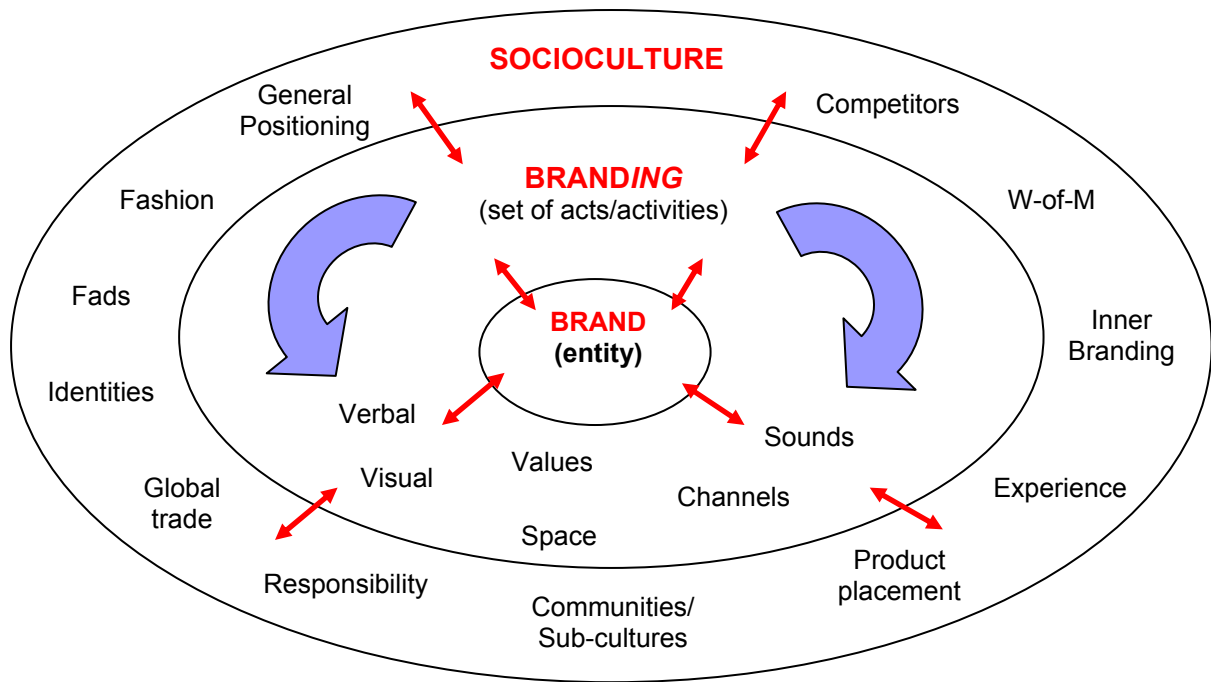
SOCIOCULTURE

General Positioning

Competitors

BRANDING
(set of acts/activities)

Fashion

W-of-M

Fads

BRAND
(entity)

Inner Branding

Identities

Verbal

Sounds

Visual

Values

Global trade

Channels

Experience

Space

Responsibility

Product placement

Communities/ Sub-cultures